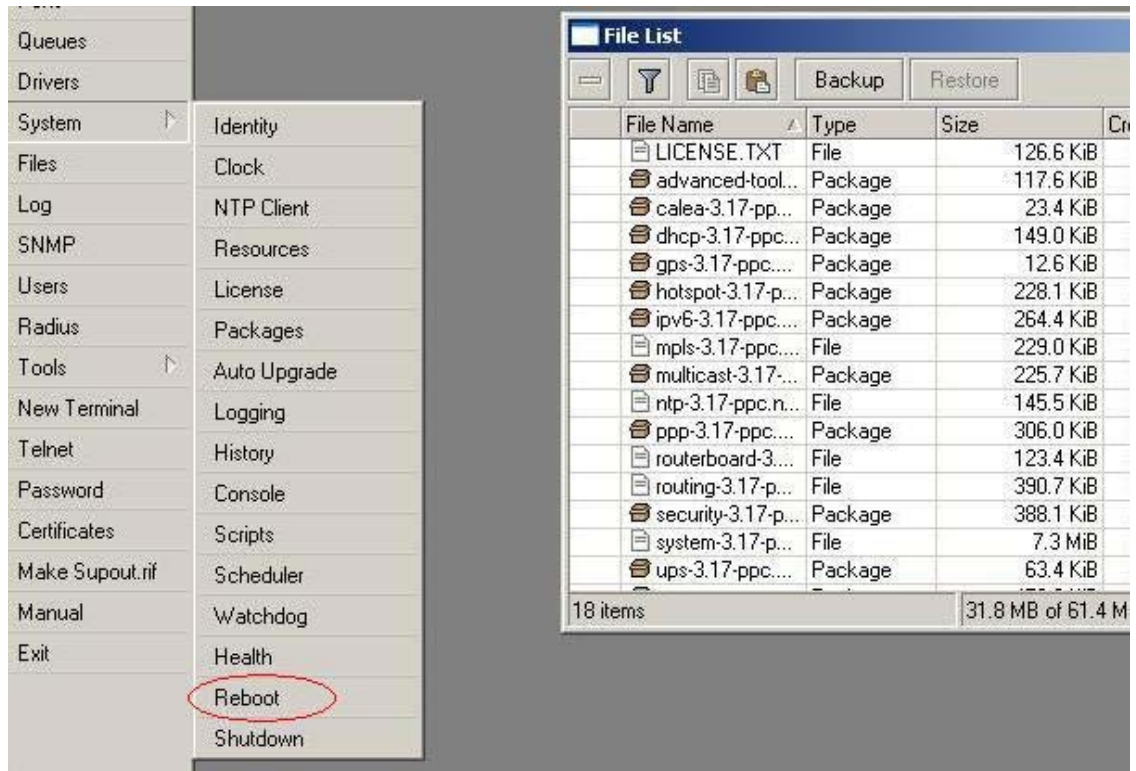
Queues
Drivers
System
Files
Log
SNMP
Users
Radius
Tools
New Terminal
Telnet
Password
Certificates
Make Supout.rif
Manual
Exit

Identity
Clock
NTP Client
Resources
License
Packages
Auto Upgrade
Logging
History
Console
Scripts
Scheduler
Watchdog
Health
Reboot
Shutdown

File List

Backup
Restore

| File Name | Type | Size | Cr |
|---|---|---|---|
| LICENSE.TXT | File | 126.6 KiB | |
| advanced-tool... | Package | 117.6 KiB | |
| calea-3.17-pp... | Package | 23.4 KiB | |
| dhcp-3.17-ppc... | Package | 149.0 KiB | |
| gps-3.17-ppc.... | Package | 12.6 KiB | |
| hotspot-3.17-p... | Package | 228.1 KiB | |
| ipv6-3.17-ppc.... | Package | 264.4 KiB | |
| mpls-3.17-ppc.... | File | 229.0 KiB | |
| multicast-3.17-... | Package | 225.7 KiB | |
| ntp-3.17-ppc.n... | File | 145.5 KiB | |
| ppp-3.17-ppc.... | Package | 306.0 KiB | |
| routerboard-3.... | File | 123.4 KiB | |
| routing-3.17-p... | File | 390.7 KiB | |
| security-3.17-p... | Package | 388.1 KiB | |
| system-3.17-p... | File | 7.3 MiB | |
| ups-3.17-ppc.... | Package | 63.4 KiB | |

18 items
31.8 MB of 61.4 M